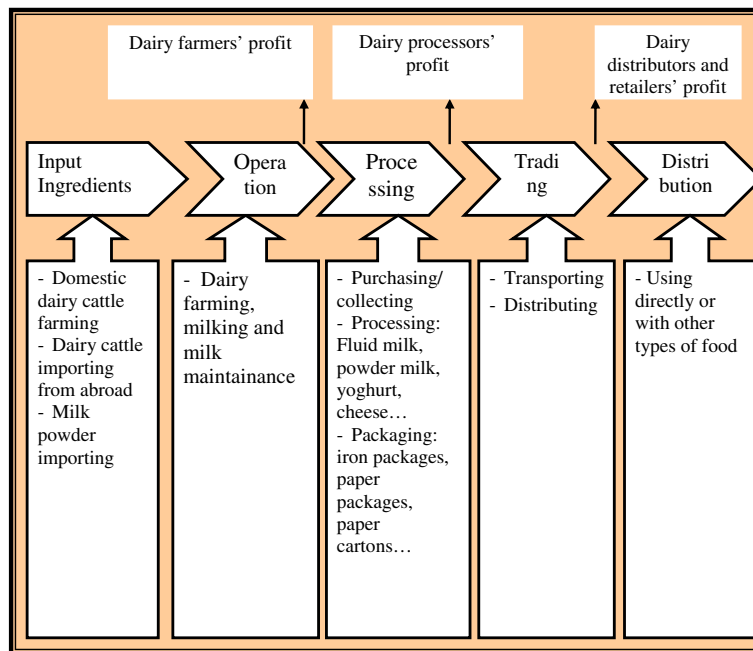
Dairy farmers' profit

Dairy processors' profit

Dairy distributors and retailers' profit

Input Ingredients

Opera tion

Proce ssing

Tradi ng

Distri bution

- Domestic dairy cattle farming
- Dairy cattle importing from abroad
- Milk powder importing

- Dairy farming, milking and milk maintainance

- Purchasing/ collecting
- Processing: Fluid milk, powder milk, yoghurt, cheese…
- Packaging: iron packages, paper packages, paper cartons…

- Transporting
- Distributing

- Using directly or with other types of food